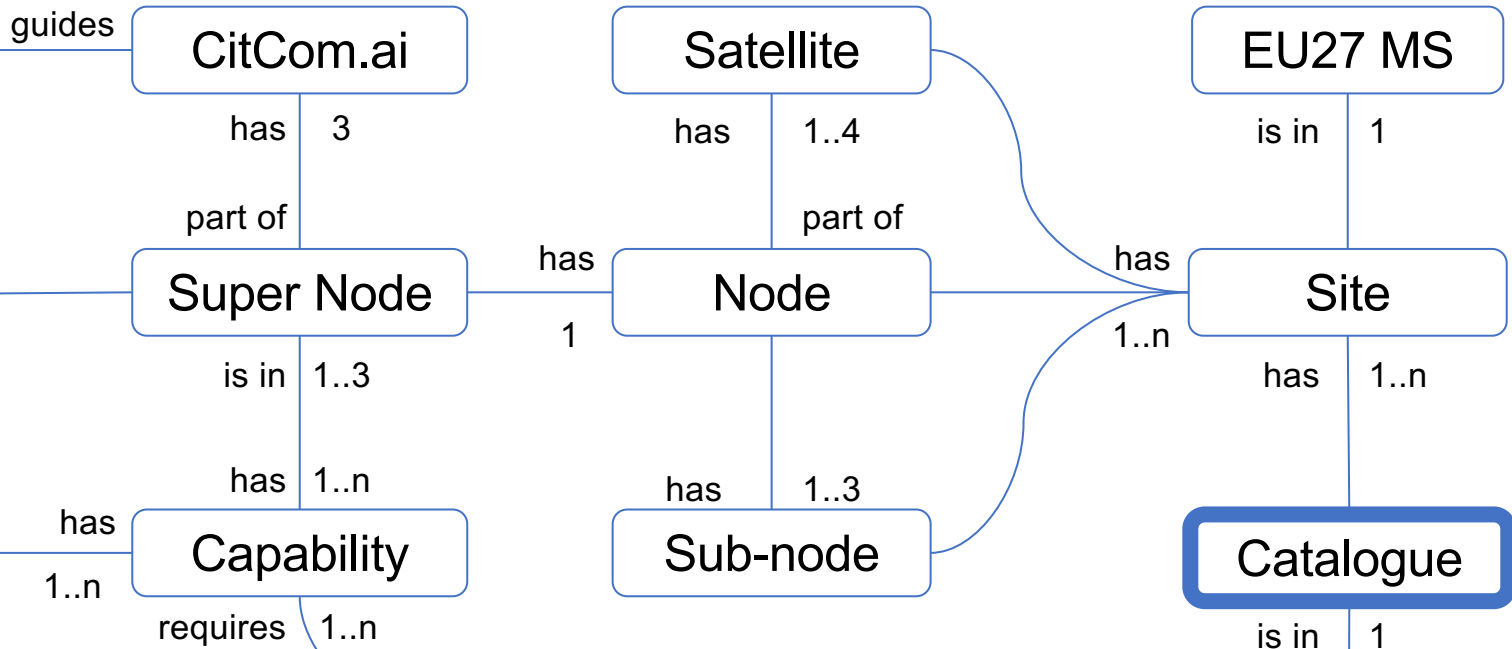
guides
CitCom.ai
has 3
part of
Super Node
is in 1..3
has 1..n
Capability
has
1..n
requires 1..n

Satellite
has 1..4
part of
has
Node
1
has 1..3
Sub-node

EU27 MS
is in 1
has
Site
1..n
has 1..n
Catalogue
is in 1